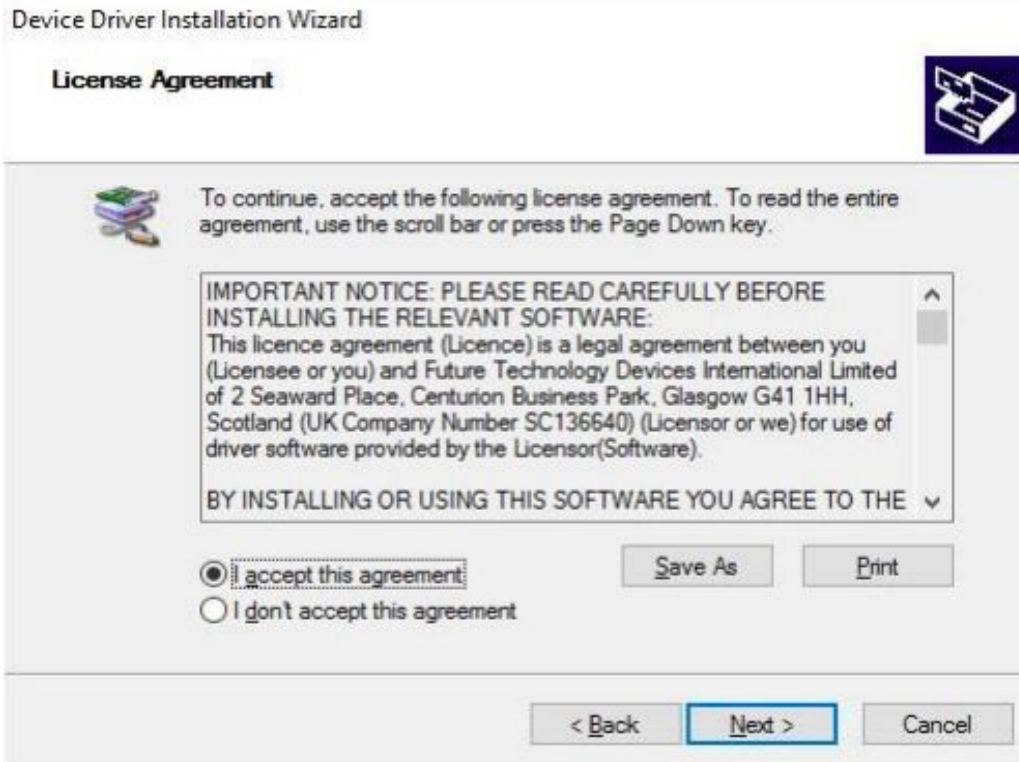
Device Driver Installation Wizard

License Agreement

To continue, accept the following license agreement. To read the entire agreement, use the scroll bar or press the Page Down key.

IMPORTANT NOTICE: PLEASE READ CAREFULLY BEFORE INSTALLING THE RELEVANT SOFTWARE:
This licence agreement (Licence) is a legal agreement between you (Licensee or you) and Future Technology Devices International Limited of 2 Seaward Place, Centurion Business Park, Glasgow G41 1HH, Scotland (UK Company Number SC136640) (Licensor or we) for use of driver software provided by the Licensor(Software).

BY INSTALLING OR USING THIS SOFTWARE YOU AGREE TO THE

I accept this agreement
I don't accept this agreement

Save As
Print

< Back
Next >
Cancel